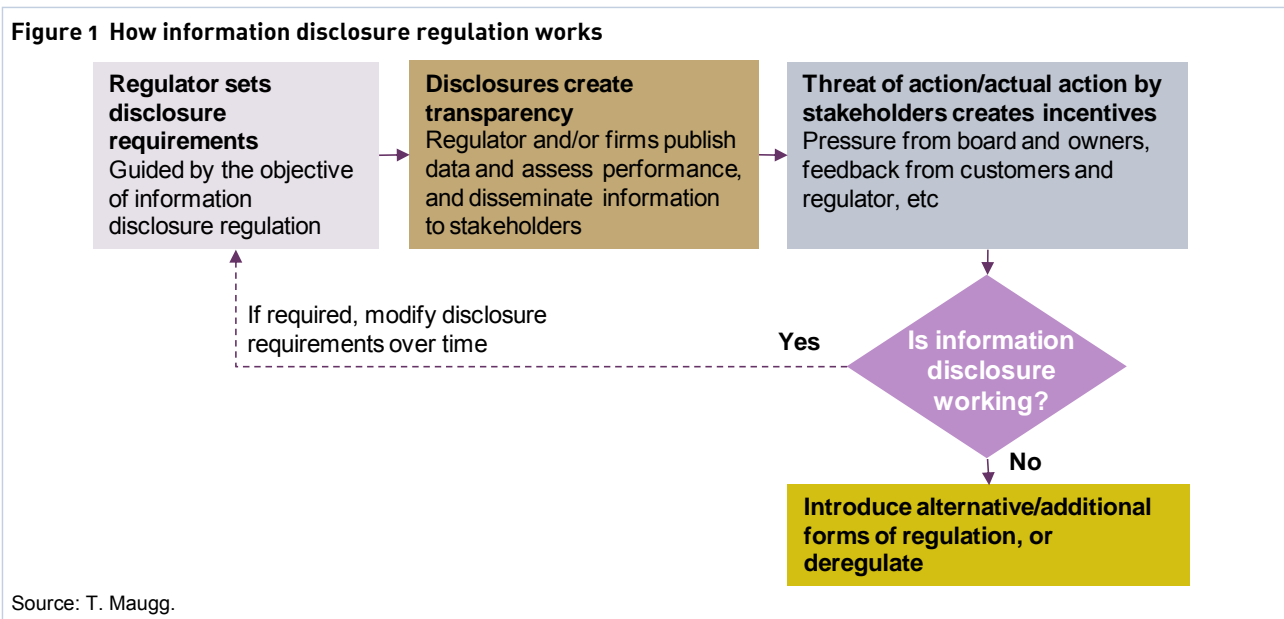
Figure 1 How information disclosure regulation works

Regulator sets disclosure requirements
Guided by the objective of information disclosure regulation

Disclosures create transparency
Regulator and/or firms publish data and assess performance, and disseminate information to stakeholders

Threat of action/actual action by stakeholders creates incentives
Pressure from board and owners, feedback from customers and regulator, etc

If required, modify disclosure requirements over time

Yes

Is information disclosure working?

No

Introduce alternative/additional forms of regulation, or deregulate

Source: T. Maugg.